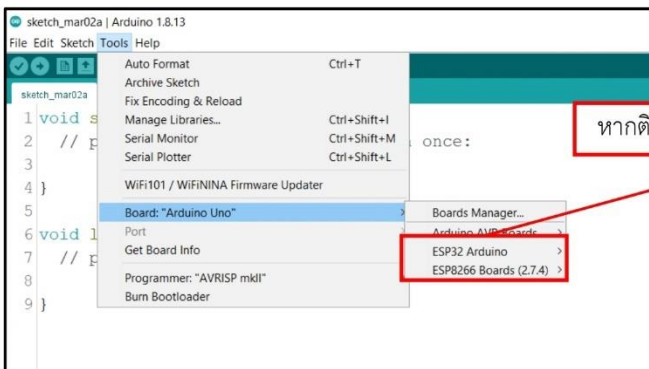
sketch_mar02a | Arduino 1.8.13
File Edit Sketch Tools Help
sketch_mar02a

| | |
|---|---|
| Auto Format | Ctrl+T |
| Archive Sketch | |
| Fix Encoding & Reload | |
| Manage Libraries... | Ctrl+Shift+I |
| Serial Monitor | Ctrl+Shift+M |
| Serial Plotter | Ctrl+Shift+L |
| WiFi101 / WiFiNINA Firmware Updater | |
| Board: "Arduino Uno" | |
| Port | |
| Get Board Info | |
| Programmer: "AVRISP mkII" | |
| Burn Bootloader | |

Boards Manager...
Arduino AVR Boards
ESP32 Arduino
ESP8266 Boards (2.7.4)

1 void s
2 // p
once:
3
4 }
5
6 void l
7 // p
8
9 }

หากติ